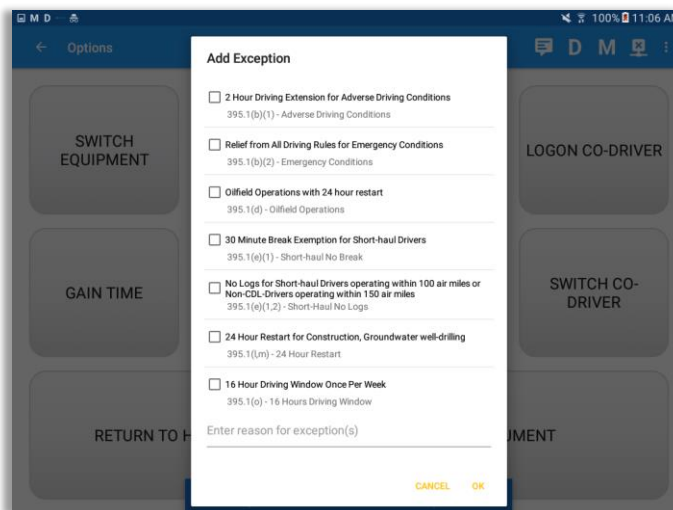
M D
100% 11:06 A

Options

D M

SWITCH EQUIPMENT

LOGON CO-DRIVER

GAIN TIME

SWITCH CO-DRIVER

RETURN TO H

JMENT

Add Exception

2 Hour Driving Extension for Adverse Driving Conditions
395.1(b)(1) - Adverse Driving Conditions

Relief from All Driving Rules for Emergency Conditions
395.1(b)(2) - Emergency Conditions

Oilfield Operations with 24 hour restart
395.1(d) - Oilfield Operations

30 Minute Break Exemption for Short-haul Drivers
395.1(e)(1) - Short-haul No Break

No Logs for Short-haul Drivers operating within 100 air miles or Non-CDL-Drivers operating within 150 air miles
395.1(e)(1,2) - Short-Haul No Logs

24 Hour Restart for Construction, Groundwater well-drilling
395.1(l,m) - 24 Hour Restart

16 Hour Driving Window Once Per Week
395.1(o) - 16 Hours Driving Window

Enter reason for exception(s)

CANCEL OK